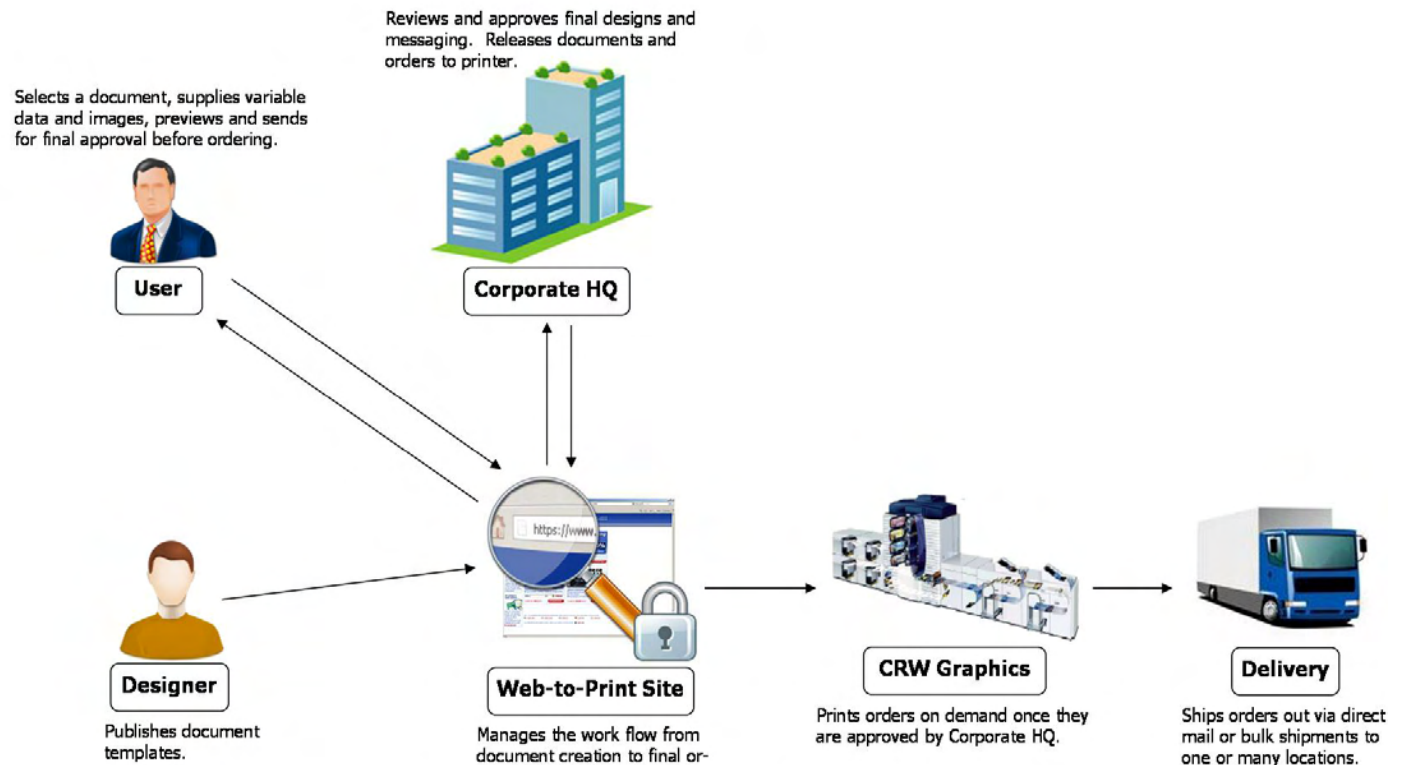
Reviews and approves final designs and messaging. Releases documents and orders to printer.

Selects a document, supplies variable data and images, previews and sends for final approval before ordering.

User

Corporate HQ

https://www.

Designer

Publishes document templates.

Web-to-Print Site

Manages the work flow from document creation to final or-

CRW Graphics

Prints orders on demand once they are approved by Corporate HQ.

Delivery

Ships orders out via direct mail or bulk shipments to one or many locations.